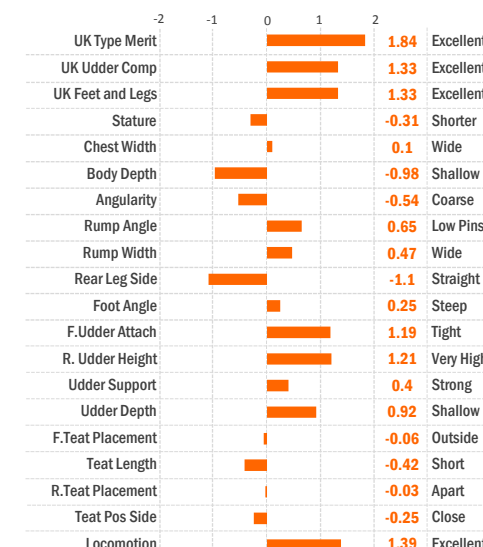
-2 -1 0 1 2

| | | |
|---|---|---|
| UK Type Merit | 1.84 | Excellent |
| UK Udder Comp | 1.33 | Excellent |
| UK Feet and Legs | 1.33 | Excellent |
| Stature | -0.31 | Shorter |
| Chest Width | 0.1 | Wide |
| Body Depth | -0.98 | Shallow |
| Angularity | -0.54 | Coarse |
| Rump Angle | 0.65 | Low Pins |
| Rump Width | 0.47 | Wide |
| Rear Leg Side | -1.1 | Straight |
| Foot Angle | 0.25 | Steep |
| F.Udder Attach | 1.19 | Tight |
| R. Udder Height | 1.21 | Very High |
| Udder Support | 0.4 | Strong |
| Udder Depth | 0.92 | Shallow |
| F.Teat Placement | -0.06 | Outside |
| Teat Length | -0.42 | Short |
| R.Teat Placement | -0.03 | Apart |
| Teat Pos Side | -0.25 | Close |
| Locomotion | 1.39 | Excellent |